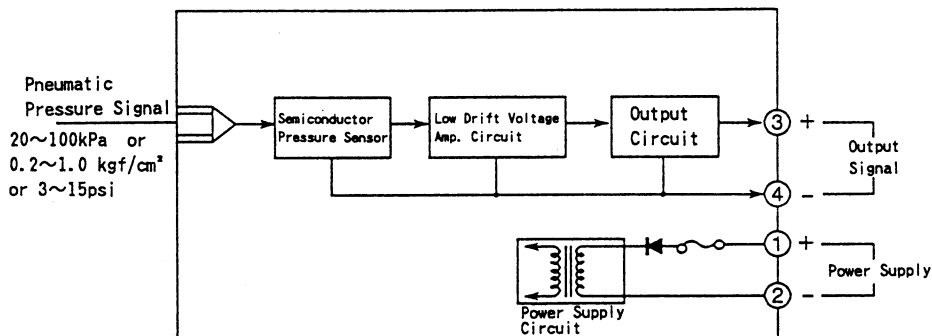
Pneumatic Pressure Signal
20～100kPa or
0.2～1.0 kgf/cm²
or 3～15psi

Semiconductor Pressure Sensor

Low Drift Voltage Amp. Circuit

Output Circuit

③ +

④ -

Output Signal

① +

② -

Power Supply

Power Supply Circuit